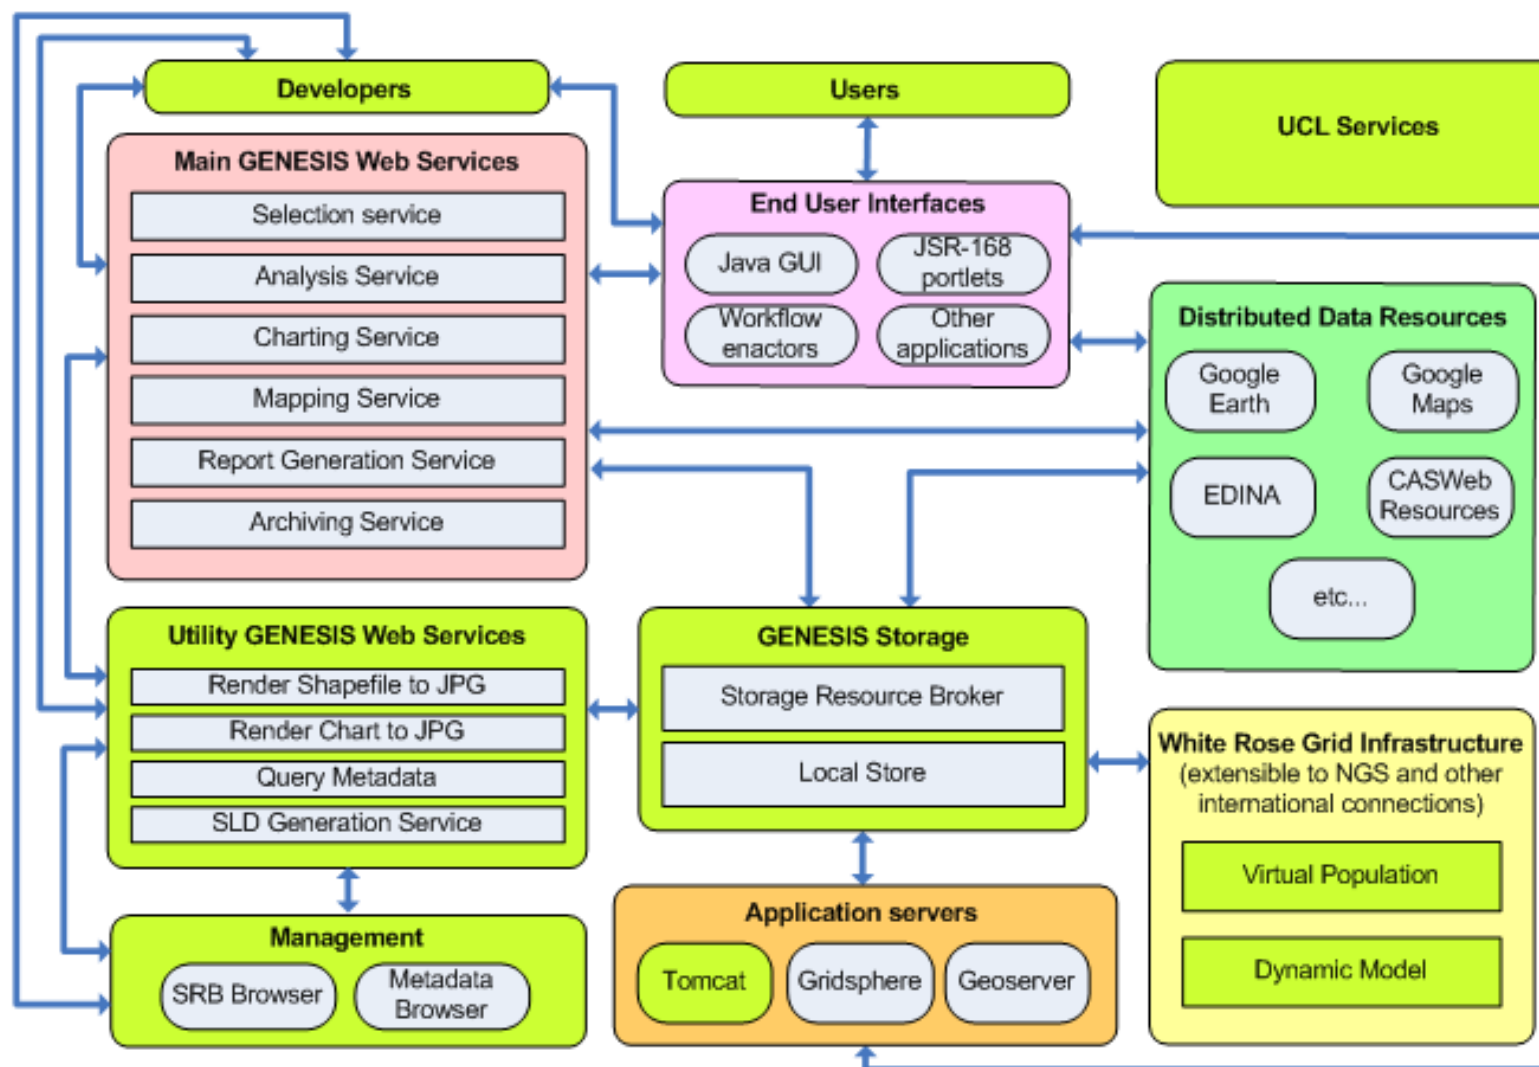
Developers

Users

UCL Services

Main GENESIS Web Services

Selection service

Analysis Service

Charting Service

Mapping Service

Report Generation Service

Archiving Service

End User Interfaces

Java GUI

JSR-168 portlets

Workflow enactors

Other applications

Distributed Data Resources

Google Earth

Google Maps

EDINA

CASWeb Resources

etc...

Utility GENESIS Web Services

Render Shapefile to JPG

Render Chart to JPG

Query Metadata

SLD Generation Service

GENESIS Storage

Storage Resource Broker

Local Store

White Rose Grid Infrastructure (extensible to NGS and other international connections)

Virtual Population

Dynamic Model

Management

SRB Browser

Metadata Browser

Application servers

Tomcat

Gridsphere

Geoserver